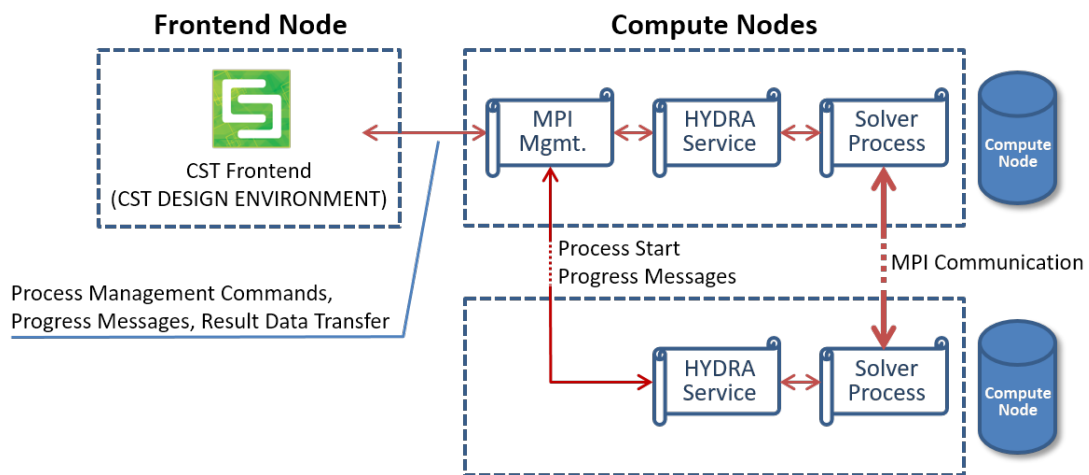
Frontend Node

Compute Nodes

CST Frontend
(CST DESIGN ENVIRONMENT)

MPI Mgmt.

HYDRA Service

Solver Process

Compute Node

Process Start
Progress Messages

MPI Communication

Process Management Commands,
Progress Messages, Result Data Transfer

HYDRA Service

Solver Process

Compute Node